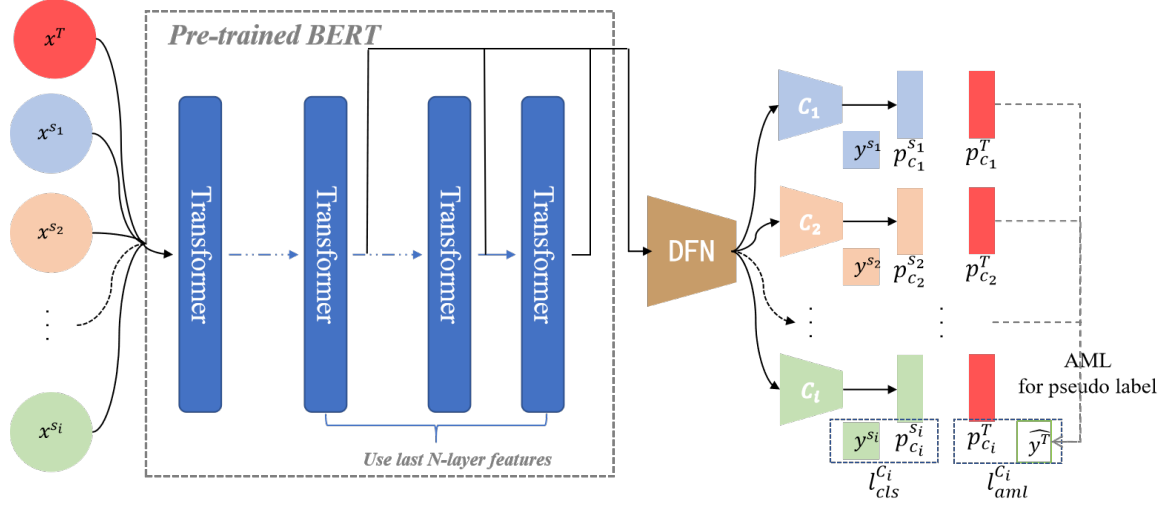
$x^T$

$x^{s_1}$

$x^{s_2}$

$\vdots$

$x^{s_i}$

Pre-trained BERT

Transformer

Transformer

Transformer

Transformer

Use last N-layer features

DFN

$C_1$

$y^{s_1}$ $p^{s_1}_{c_1}$ $p^T_{c_1}$

$C_2$

$y^{s_2}$ $p^{s_2}_{c_2}$ $p^T_{c_2}$

$\vdots$ $\vdots$

$C_i$

$y^{s_i}$ $p^{s_i}_{c_i}$ $p^T_{c_i}$ $\widehat{y^T}$

AML
for pseudo label

$l^{C_i}_{cls}$ $l^{C_i}_{aml}$